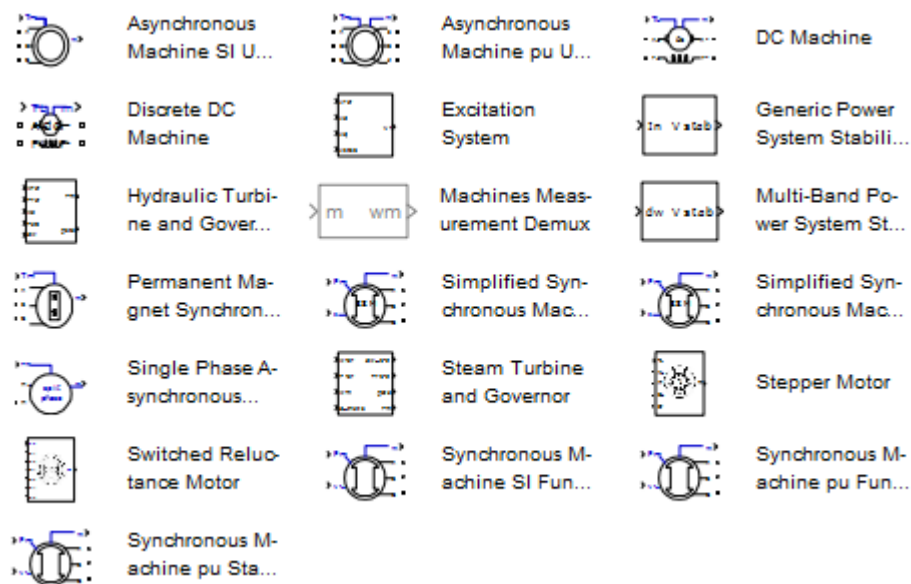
Asynchronous Machine SI U...

Asynchronous Machine pu U...

DC Machine

Discrete DC Machine

Excitation System

In Vstab

Generic Power System Stabili...

Hydraulic Turbine and Gover...

m wm

Machines Measurement Demux

dw Vstab

Multi-Band Power System St...

Permanent Magnet Synchron...

Simplified Synchronous Mac...

Simplified Synchronous Mac...

Single Phase Asynchronous...

Steam Turbine and Governor

Stepper Motor

Switched Reluctance Motor

Synchronous Machine SI Fun...

Synchronous Machine pu Fun...

Synchronous Machine pu Sta...